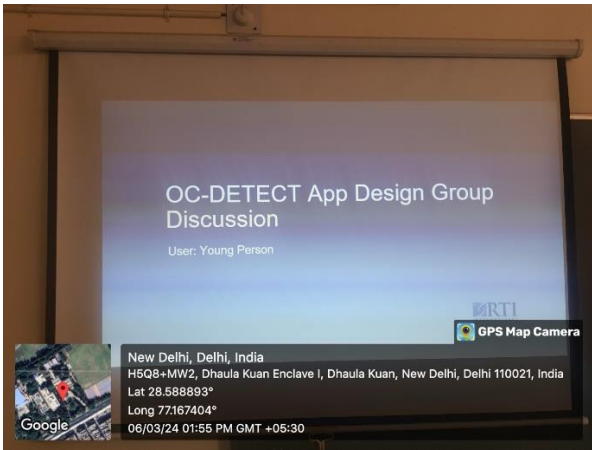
OC-DETECT App Design Group Discussion

User: Young Person

RTI

GPS Map Camera

New Delhi, Delhi, India
H5Q8+MW2, Dhaula Kuan Enclave I, Dhaula Kuan, New Delhi, Delhi 110021, India
Lat 28.588893°
Long 77.167404°
06/03/24 01:55 PM GMT +05:30

Google